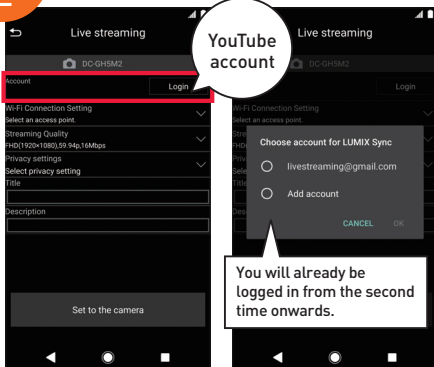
Live streaming

YouTube account

DC-GH5M2

Account

Login

Wi-Fi Connection Setting

Select an access point.

Streaming Quality

FHD(1920×1080),59.94p,16Mbps

Privacy settings

Select privacy setting

Title

Description

Set to the camera

Live streaming

DC-GH5M2

Login

Wi-Fi Connection Setting

Select an access point.

Choose account for LUMIX Sync

livestreaming@gmail.com

Add account

CANCEL

OK

You will already be logged in from the second time onwards.